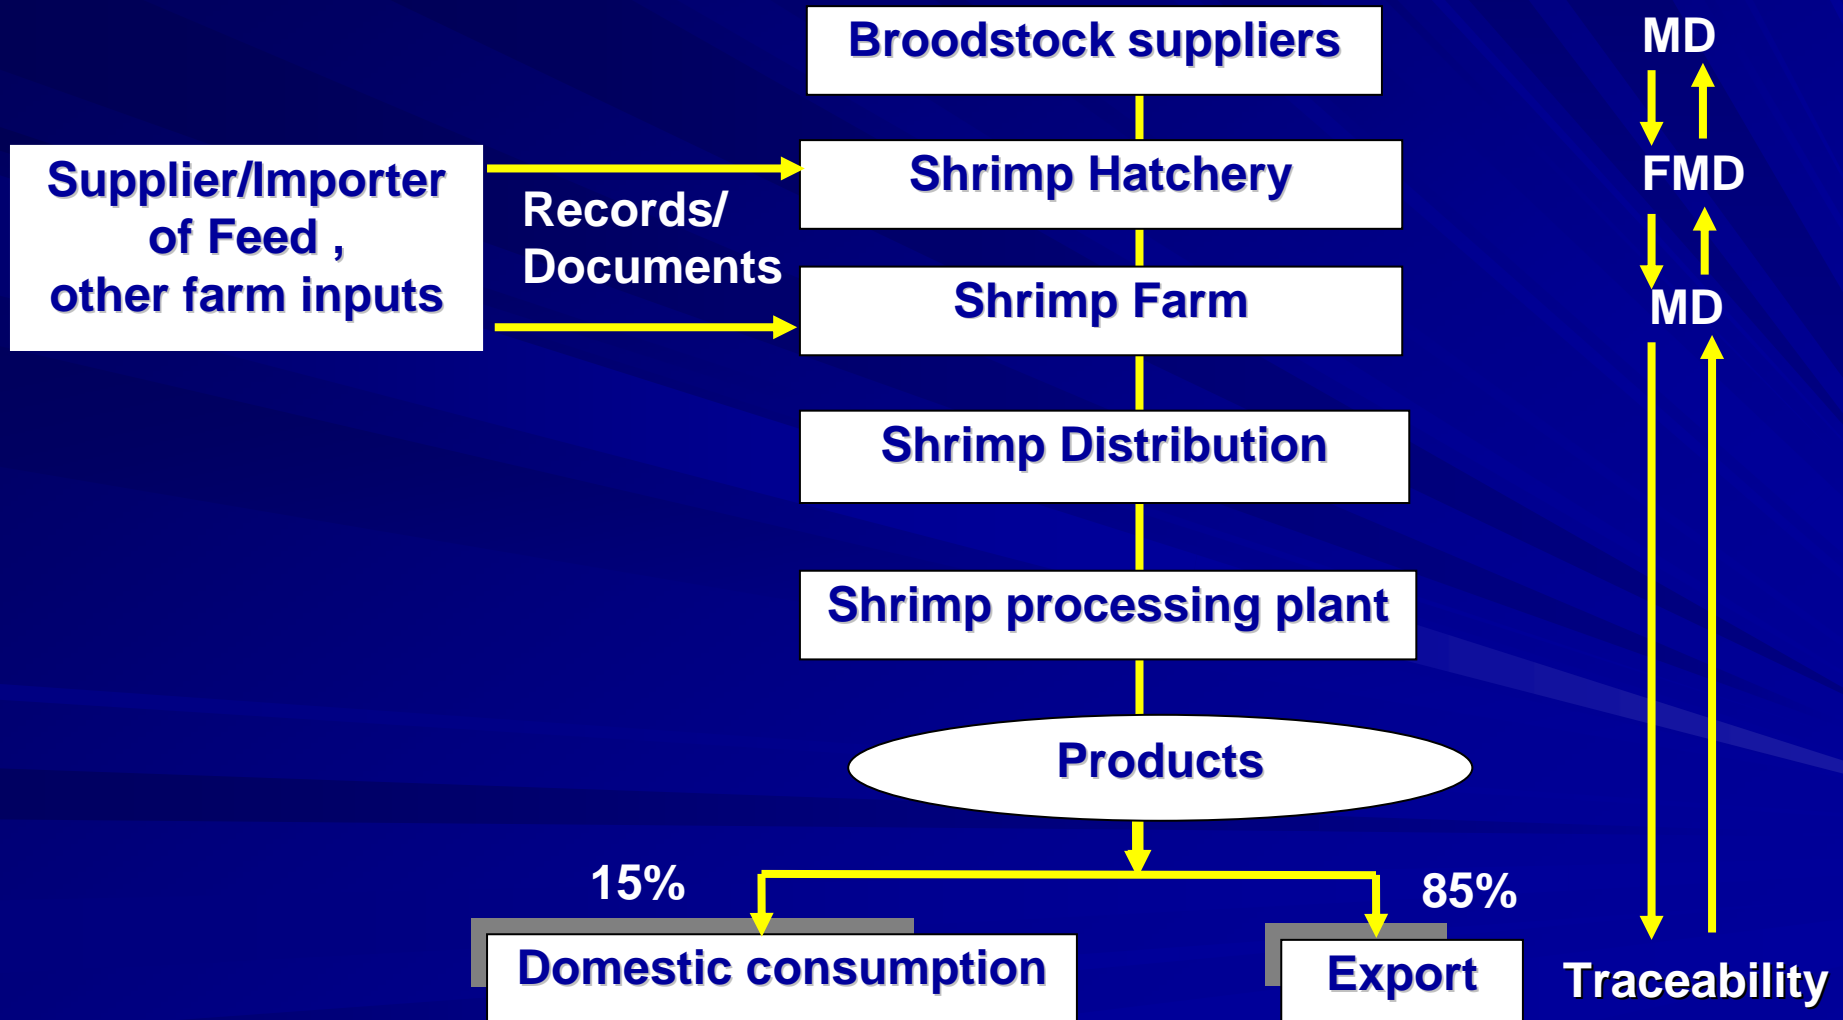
Broodstock suppliers

MD

Supplier/Importer of Feed , other farm inputs

Records/ Documents

Shrimp Hatchery

FMD

Shrimp Farm

MD

Shrimp Distribution

Shrimp processing plant

Products

15%

85%

Domestic consumption

Export

Traceability